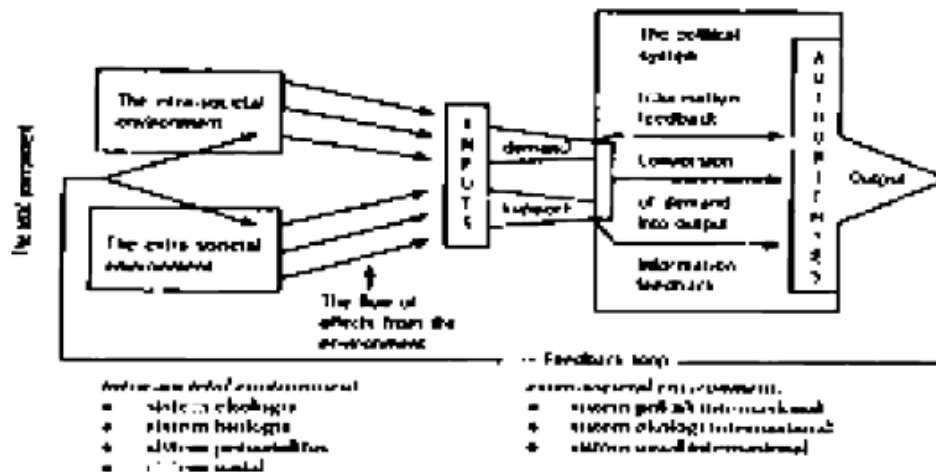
The total environment

The intra-societal environment

The extra-societal environment

The flow of effects from the environment

I N P U T S

demand

support

The political system

Information feedback

Conversion of demand into output

Information feedback

A U T H O R I T I E S

Output

Feedback loop

Intra-societal environment
- system ecologi
- system biologi
- system personalities
- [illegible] sosial

extra-societal environment
- system politik internasional
- system ekologi internasional
- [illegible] sosial internasional